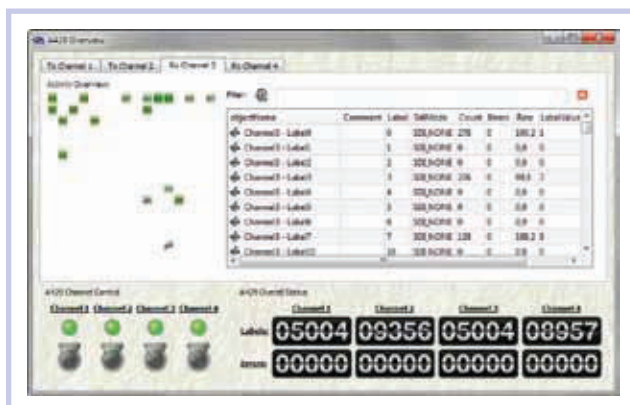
A429 Overview

Tx Channel 1 | Tx Channel 2 | Rx Channel 3 | Rx Channel 4

Activity Overview

Filter:

| ObjectName | Comment | Label | SdiMode | Count | Errors | Raw | LabelValue |
|---|---|---|---|---|---|---|---|
| Channel3 - Label0 | | 0 | SDI_NONE | 278 | 0 | 180.2 | 1 |
| Channel3 - Label1 | | 1 | SDI_NONE | 0 | 0 | 0.0 | 0 |
| Channel3 - Label2 | | 2 | SDI_NONE | 0 | 0 | 0.0 | 0 |
| Channel3 - Label3 | | 3 | SDI_NONE | 206 | 0 | 98.0 | 2 |
| Channel3 - Label4 | | 4 | SDI_NONE | 0 | 0 | 0.0 | 0 |
| Channel3 - Label5 | | 5 | SDI_NONE | 0 | 0 | 0.0 | 0 |
| Channel3 - Label6 | | 6 | SDI_NONE | 0 | 0 | 0.0 | 0 |
| Channel3 - Label7 | | 7 | SDI_NONE | 128 | 0 | 188.2 | 3 |
| Channel3 - Label10 | | 10 | SDI_NONE | 0 | 0 | 0.0 | 0 |

A429 Channel Control

Channel1 Channel2 Channel3 Channel4

A429 Overall Status

Channel1 Channel2 Channel3 Channel4

Labels 05004 09356 05004 08957

Errors 00000 00000 00000 00000